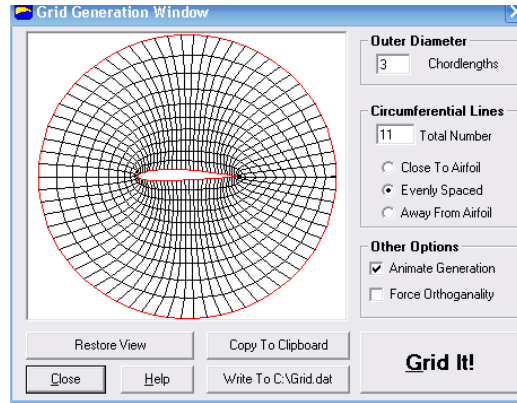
Grid Generation Window

Outer Diameter
3 Chordlengths

Circumferential Lines
11 Total Number
Close To Airfoil
Evenly Spaced
Away From Airfoil

Other Options
Animate Generation
Force Orthoganality

Restore View
Copy To Clipboard
Close
Help
Write To C:\Grid.dat
Grid It!